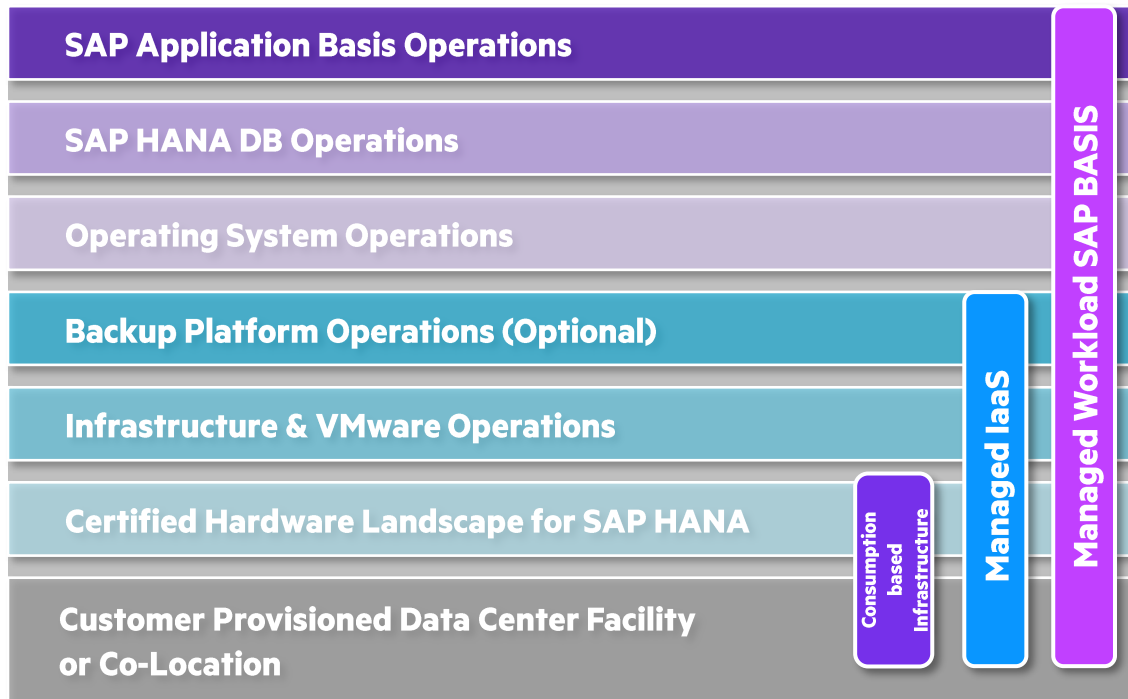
SAP Application Basis Operations

SAP HANA DB Operations

Operating System Operations

Backup Platform Operations (Optional)

Infrastructure & VMware Operations

Certified Hardware Landscape for SAP HANA

Customer Provisioned Data Center Facility or Co-Location

Consumption based Infrastructure

Managed IaaS

Managed Workload SAP BASIS